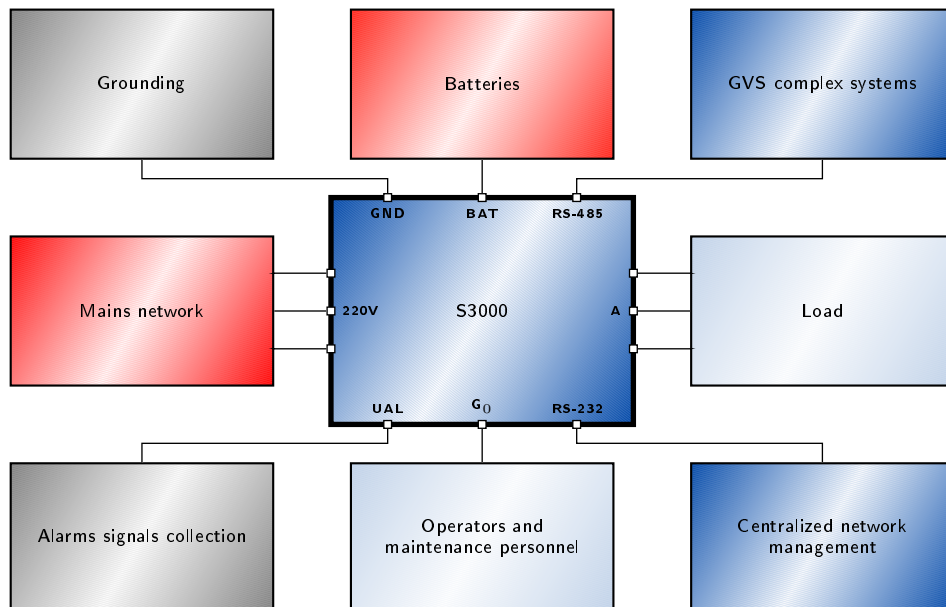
Grounding

Batteries

GVS complex systems

GND

BAT

RS-485

Mains network

220V

S3000

A

Load

UAL

$G_0$

RS-232

Alarms signals collection

Operators and maintenance personnel

Centralized network management